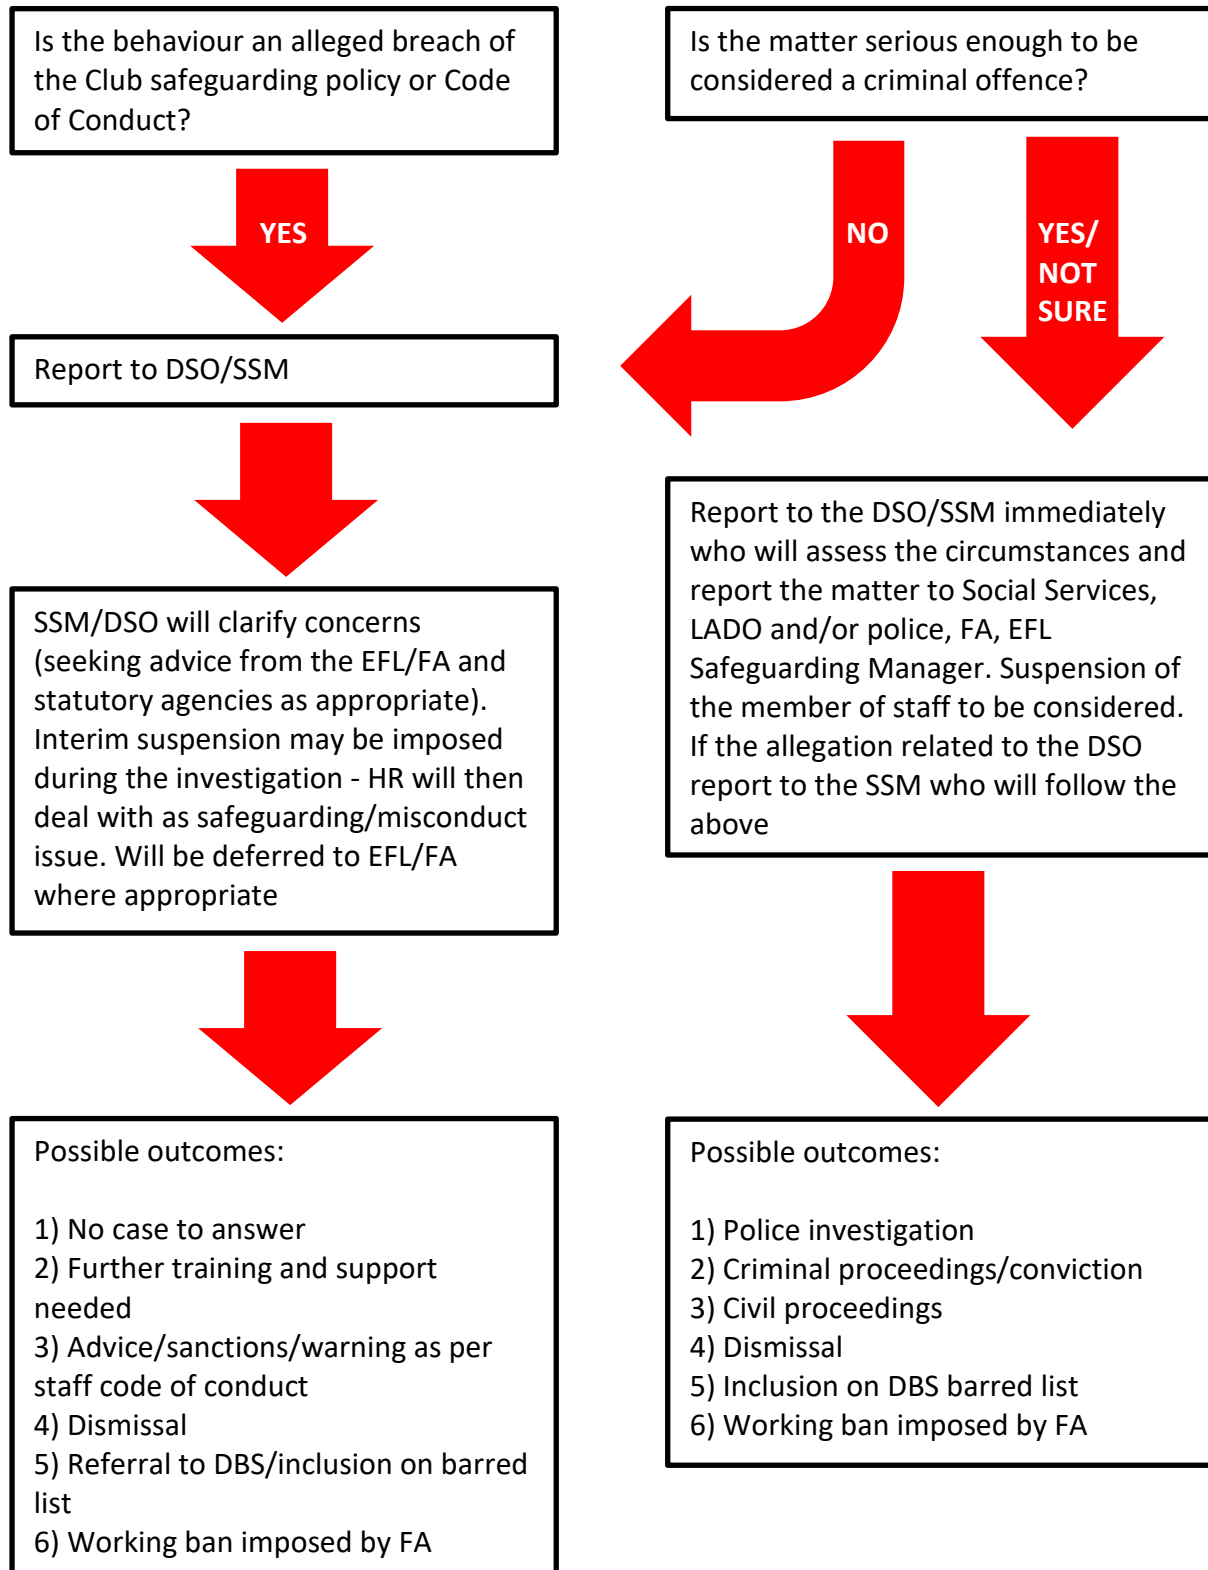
Is the behaviour an alleged breach of the Club safeguarding policy or Code of Conduct?

YES

Report to DSO/SSM

SSM/DSO will clarify concerns (seeking advice from the EFL/FA and statutory agencies as appropriate). Interim suspension may be imposed during the investigation - HR will then deal with as safeguarding/misconduct issue. Will be deferred to EFL/FA where appropriate

Possible outcomes:

1) No case to answer
2) Further training and support needed
3) Advice/sanctions/warning as per staff code of conduct
4) Dismissal
5) Referral to DBS/inclusion on barred list
6) Working ban imposed by FA

Is the matter serious enough to be considered a criminal offence?

NO

YES/ NOT SURE

Report to the DSO/SSM immediately who will assess the circumstances and report the matter to Social Services, LADO and/or police, FA, EFL Safeguarding Manager. Suspension of the member of staff to be considered. If the allegation related to the DSO report to the SSM who will follow the above

Possible outcomes:

1) Police investigation
2) Criminal proceedings/conviction
3) Civil proceedings
4) Dismissal
5) Inclusion on DBS barred list
6) Working ban imposed by FA